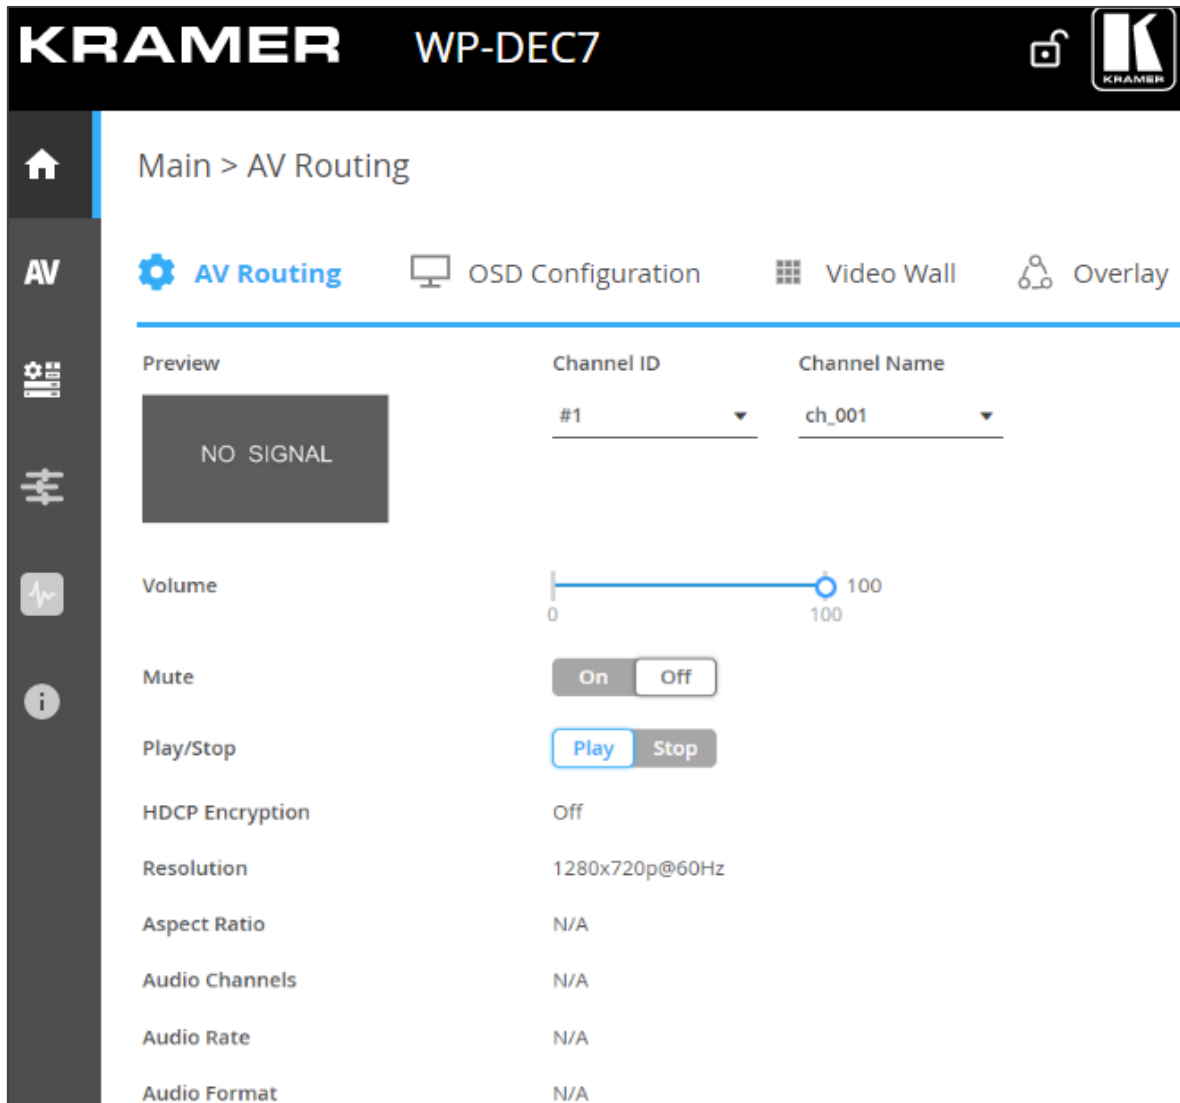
KRAMER WP-DEC7

KRAMER

AV

Main > AV Routing

AV Routing OSD Configuration Video Wall Overlay

Preview

NO SIGNAL

Channel ID

#1

Channel Name

ch_001

Volume

0 100 100

Mute

On Off

Play/Stop

Play Stop

HDCP Encryption Off

Resolution 1280x720p@60Hz

Aspect Ratio N/A

Audio Channels N/A

Audio Rate N/A

Audio Format N/A